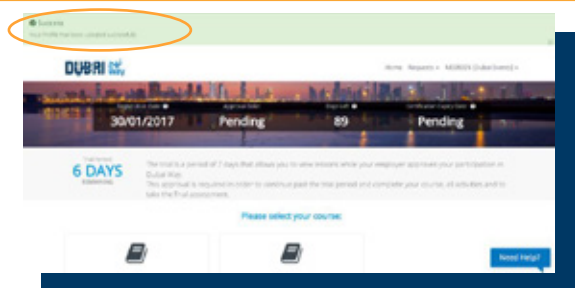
Success
Your Profile has been updated successfully

DUBAI the way

Home Requests MEDRIDE (Dubai Events)

30/01/2017
Pending
89
Pending

6 DAYS

The trial is a period of 7 days that allows you to view lessons while your employer approves your participation in Dubai Way.
This approval is required in order to continue past the trial period and complete your course, all activities and to take the final assessment.

Please select your course:

Need Help?